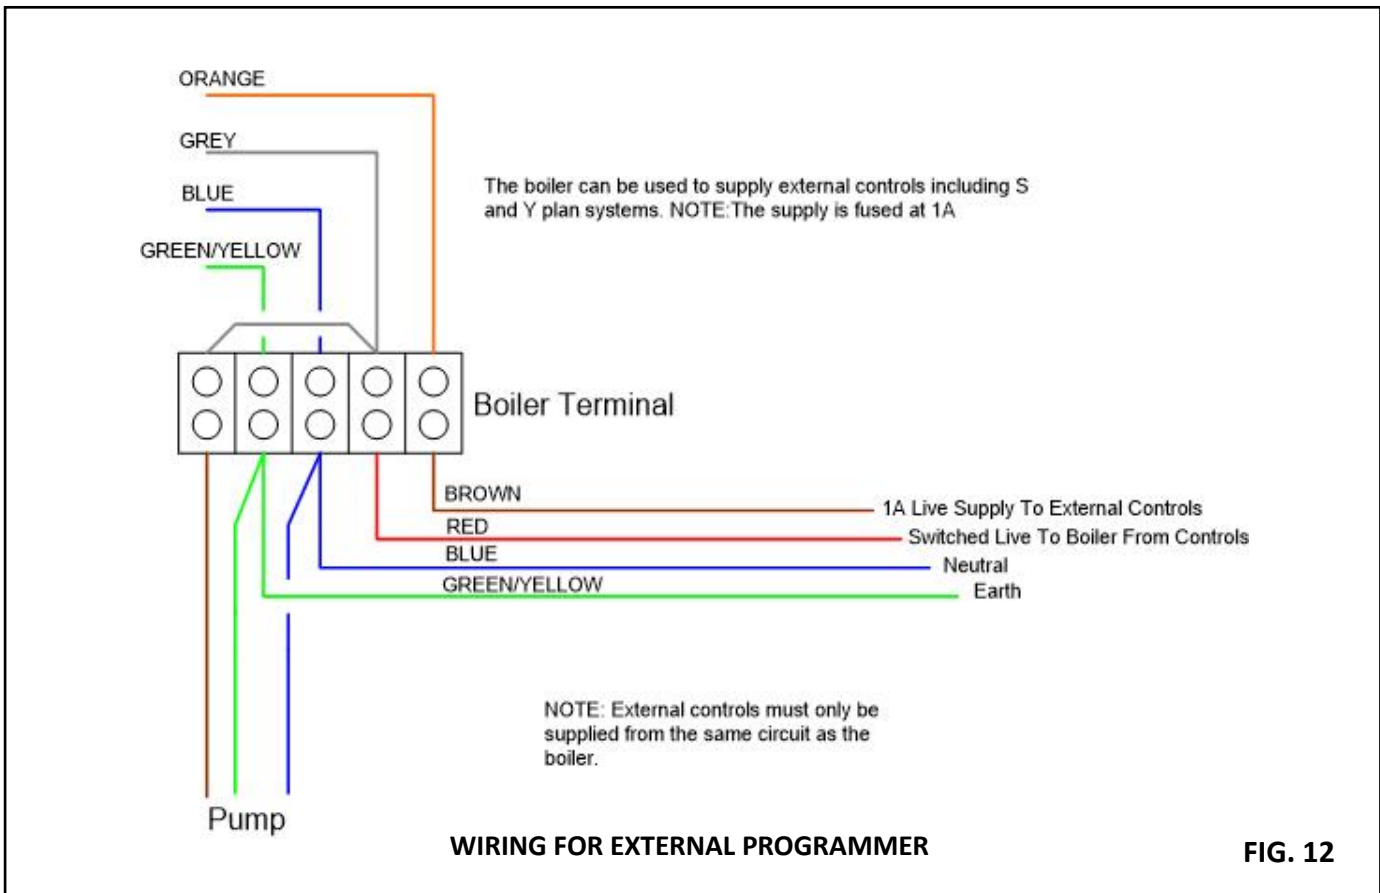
ORANGE

GREY

BLUE

GREEN/YELLOW

The boiler can be used to supply external controls including S and Y plan systems. NOTE:The supply is fused at 1A

Boiler Terminal

BROWN

1A Live Supply To External Controls

RED

Switched Live To Boiler From Controls

BLUE

Neutral

GREEN/YELLOW

Earth

NOTE: External controls must only be supplied from the same circuit as the boiler.

Pump

WIRING FOR EXTERNAL PROGRAMMER

FIG. 12